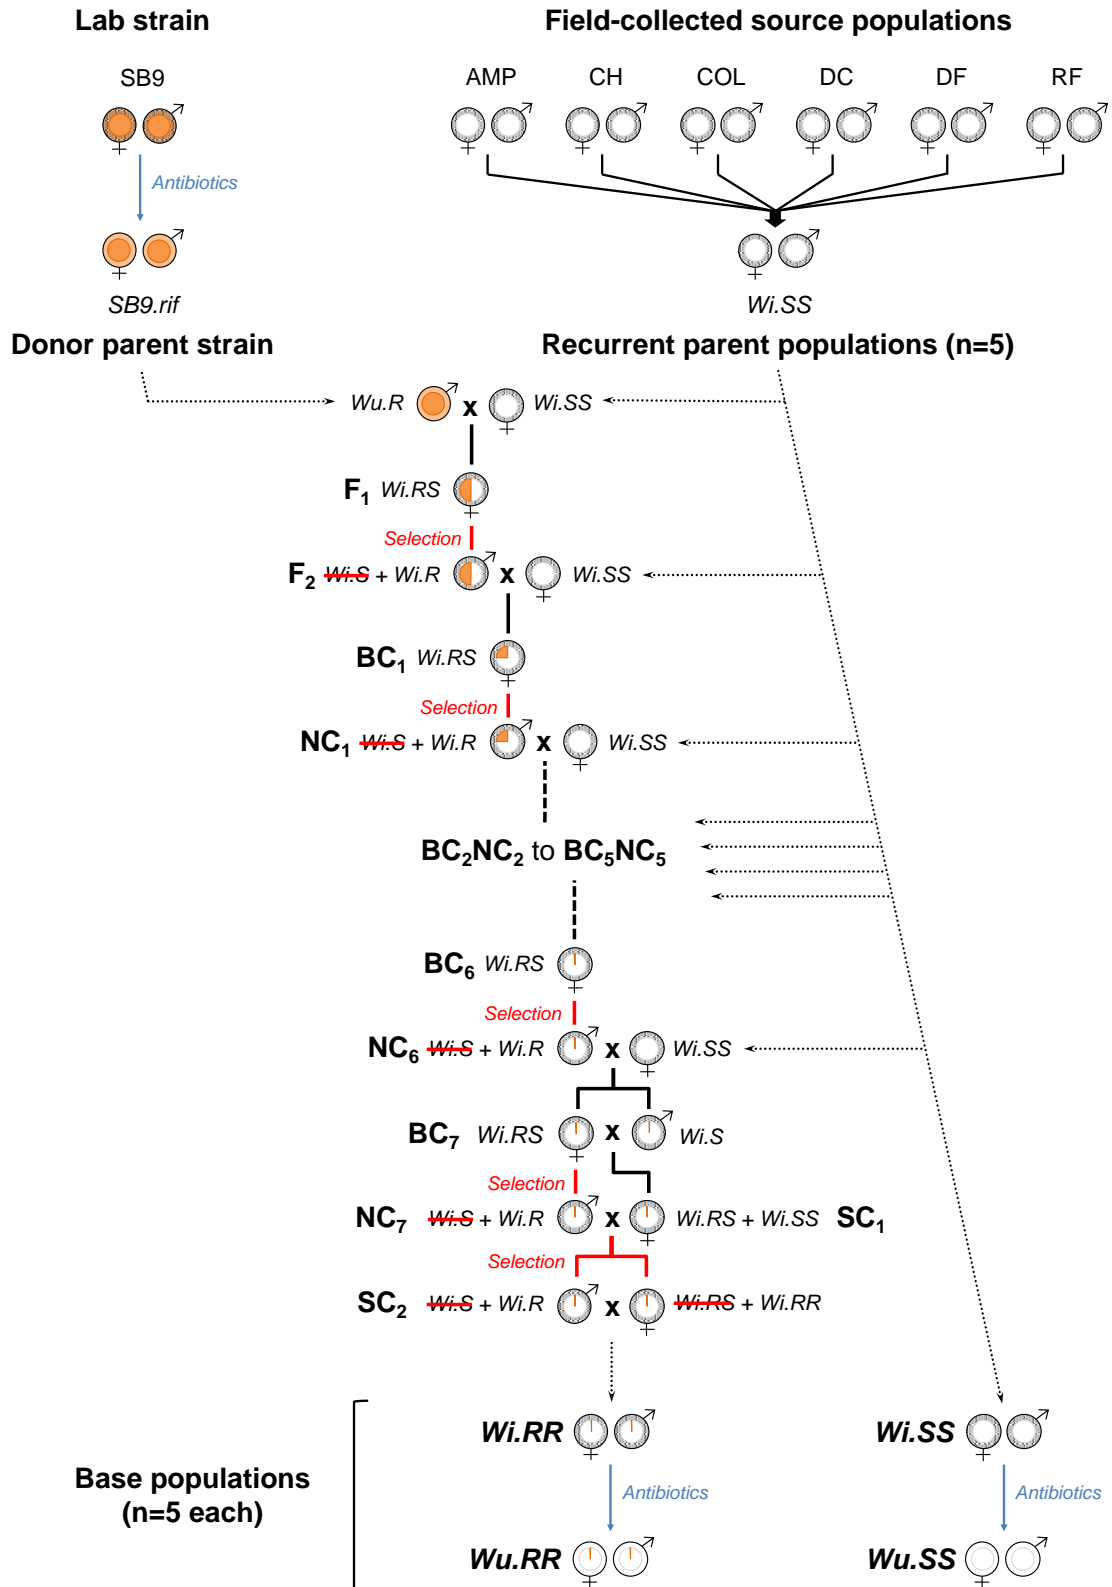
Lab strain

SB9

Antibiotics

SB9.rif

Field-collected source populations

AMP CH COL DC DF RF

Wi.SS

Donor parent strain

Recurrent parent populations (n=5)

Wu.R x Wi.SS

$F_1$ Wi.RS

Selection

$F_2$ Wi.S + Wi.R x Wi.SS

$BC_1$ Wi.RS

Selection

$NC_1$ Wi.S + Wi.R x Wi.SS

$BC_2NC_2$ to $BC_5NC_5$

$BC_6$ Wi.RS

Selection

$NC_6$ Wi.S + Wi.R x Wi.SS

$BC_7$ Wi.RS x Wi.S

Selection

$NC_7$ Wi.S + Wi.R x Wi.RS + Wi.SS $SC_1$

Selection

$SC_2$ Wi.S + Wi.R x Wi.RS + Wi.RR

Base populations (n=5 each)

Wi.RR

Antibiotics

Wu.RR

Wi.SS

Antibiotics

Wu.SS